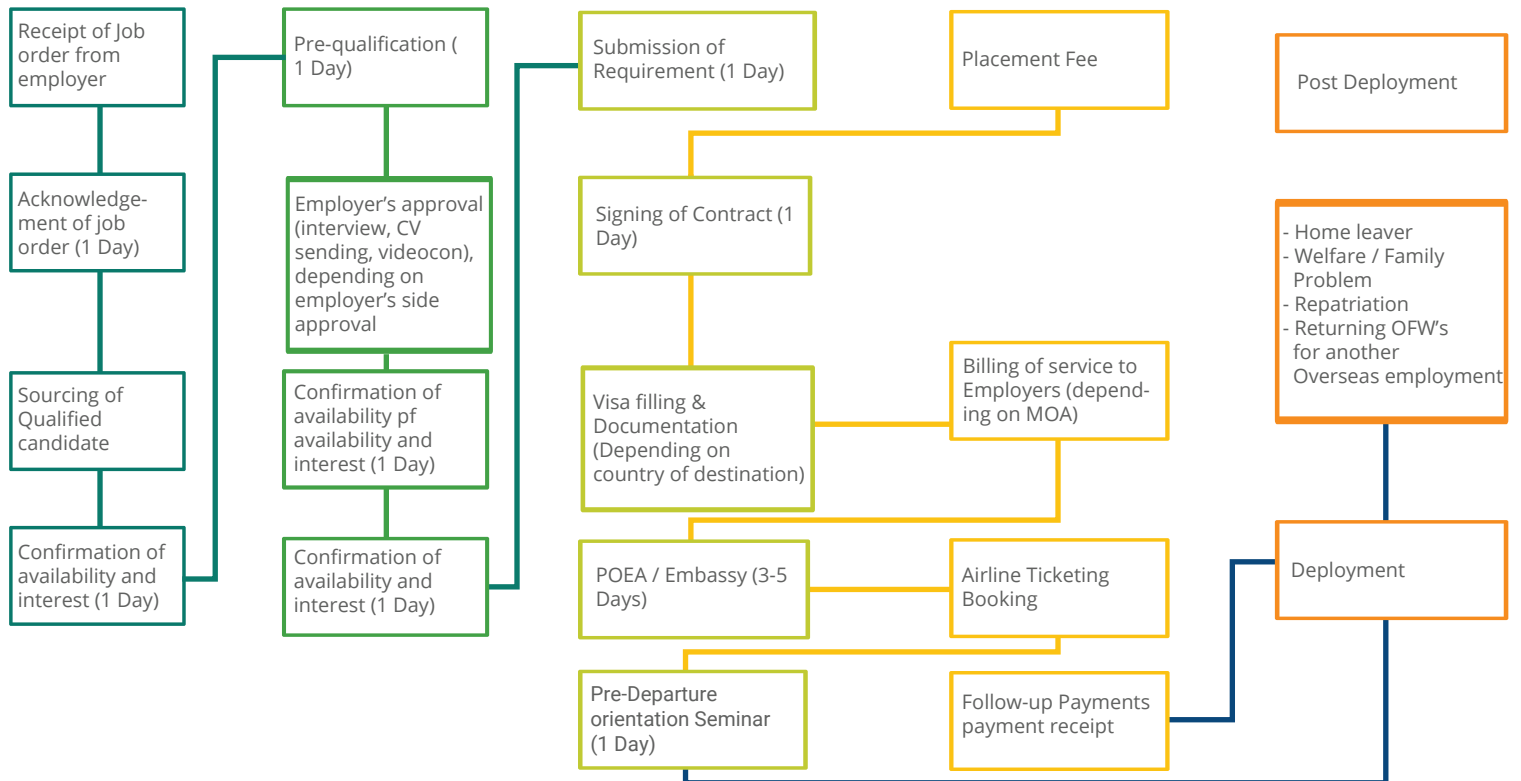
Receipt of Job order from employer

Acknowledgement of job order (1 Day)

Sourcing of Qualified candidate

Confirmation of availability and interest (1 Day)

Pre-qualification ( 1 Day)

Employer's approval (interview, CV sending, videocon), depending on employer's side approval

Confirmation of availability pf availability and interest (1 Day)

Confirmation of availability and interest (1 Day)

Submission of Requirement (1 Day)

Signing of Contract (1 Day)

Visa filling & Documentation (Depending on country of destination)

POEA / Embassy (3-5 Days)

Pre-Departure orientation Seminar (1 Day)

Placement Fee

Billing of service to Employers (depending on MOA)

Airline Ticketing Booking

Follow-up Payments payment receipt

Post Deployment

- Home leaver
- Welfare / Family Problem
- Repatriation
- Returning OFW's for another Overseas employment

Deployment